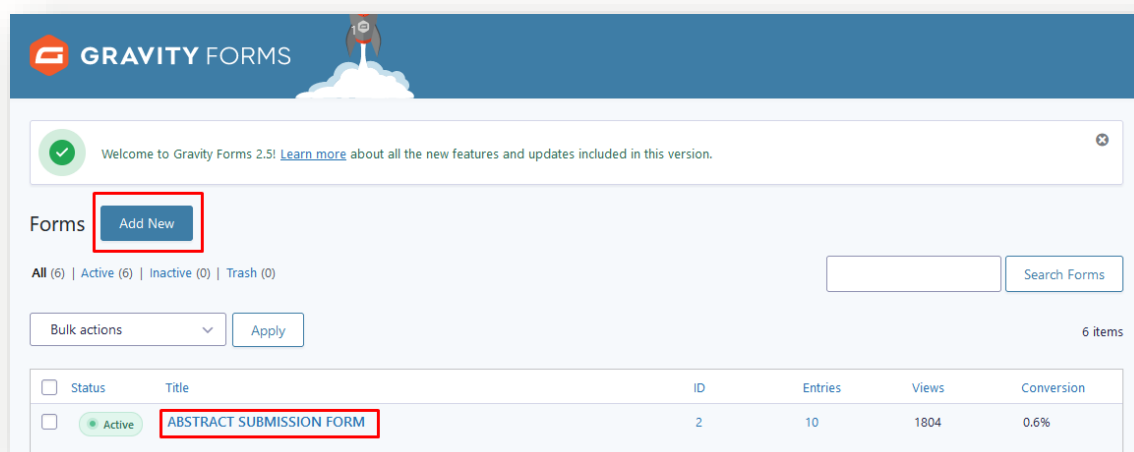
GRAVITY FORMS

Welcome to Gravity Forms 2.5! Learn more about all the new features and updates included in this version.

Forms Add New

All (6) | Active (6) | Inactive (0) | Trash (0)

Search Forms

Bulk actions Apply

6 items

| | Status | Title | ID | Entries | Views | Conversion |
|---|---|---|---|---|---|---|
| | Active | ABSTRACT SUBMISSION FORM | 2 | 10 | 1804 | 0.6% |